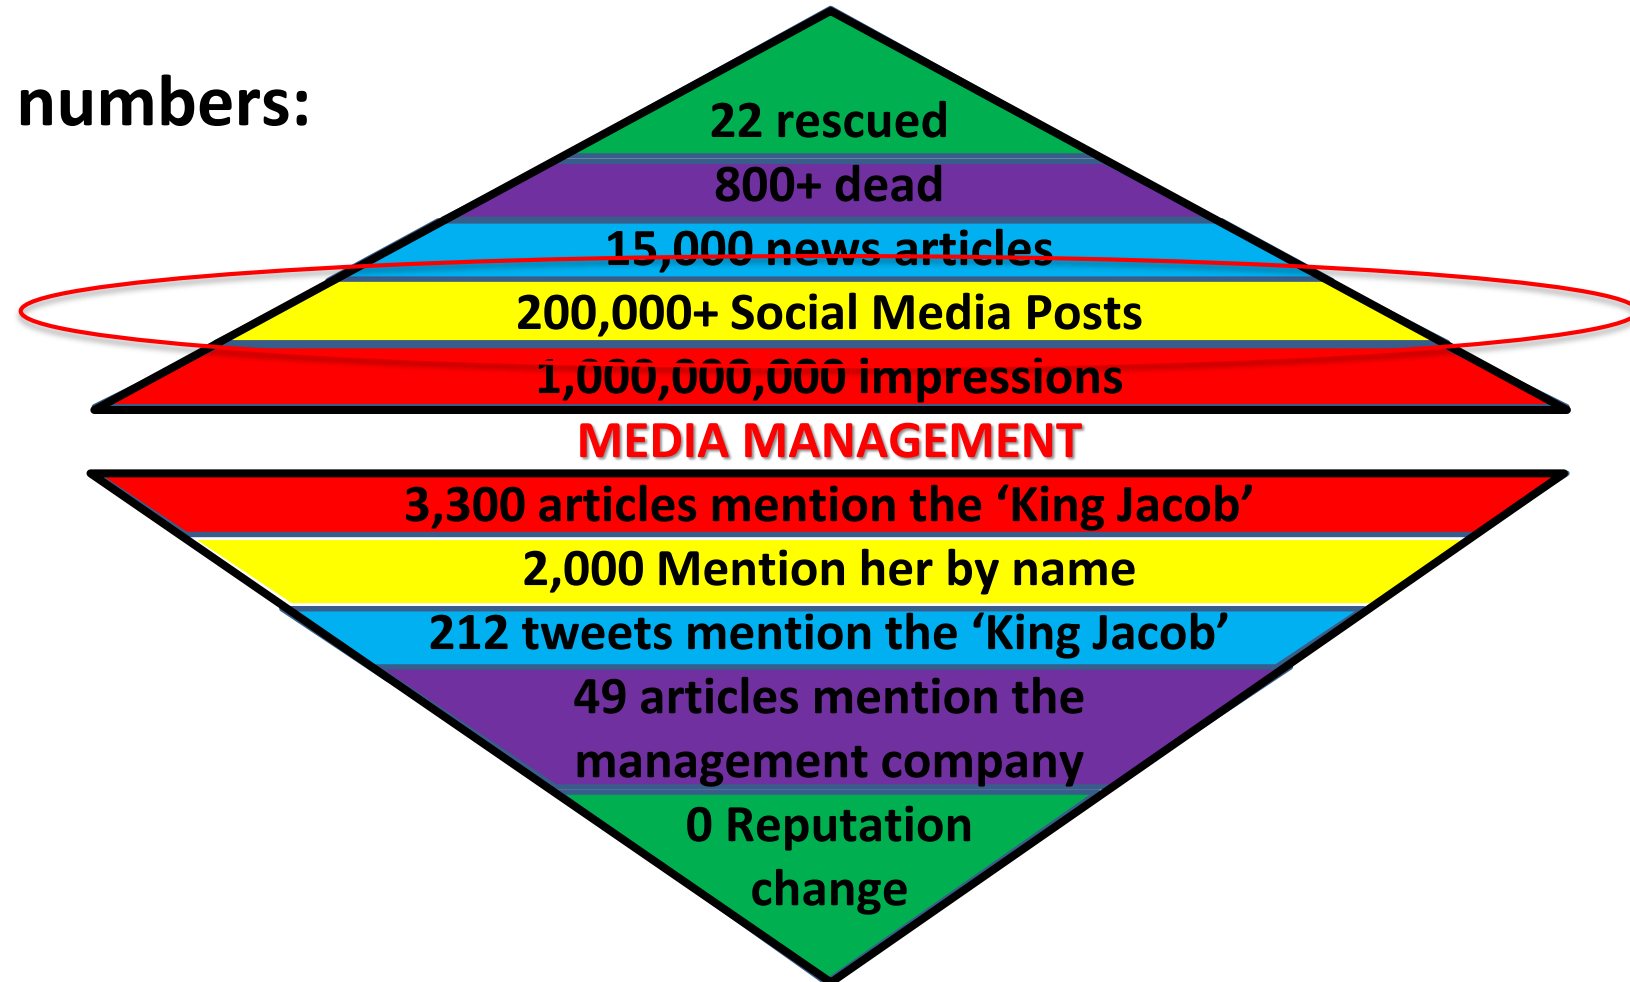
numbers:

22 rescued

800+ dead

15,000 news articles

200,000+ Social Media Posts

1,000,000,000 impressions

MEDIA MANAGEMENT

3,300 articles mention the ‘King Jacob’

2,000 Mention her by name

212 tweets mention the ‘King Jacob’

49 articles mention the management company

0 Reputation change